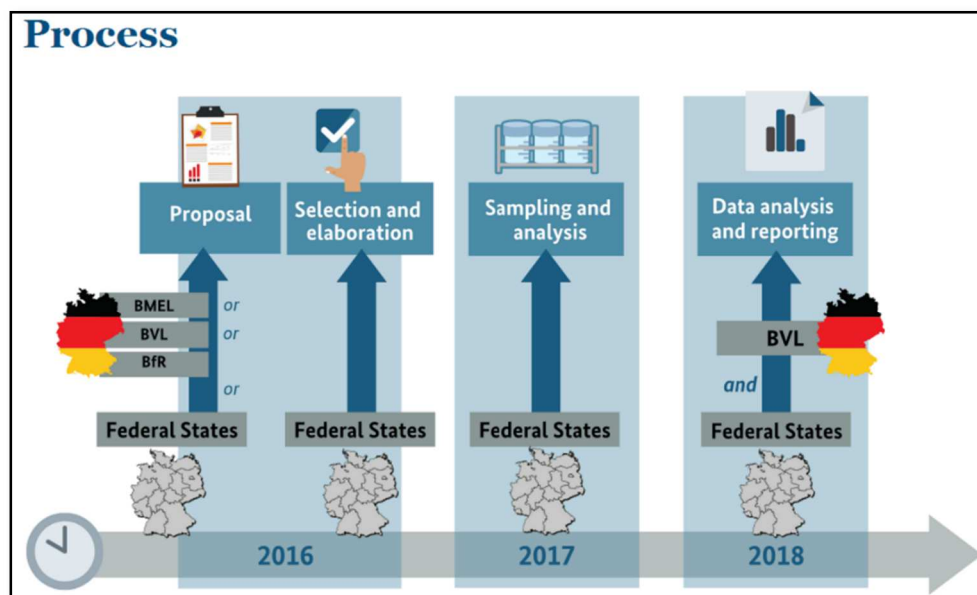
Process

Proposal

Selection and elaboration

Sampling and analysis

Data analysis and reporting

BMEL
or
BVL
or
BfR
or
Federal States

Federal States

Federal States

BVL
and
Federal States

2016

2017

2018